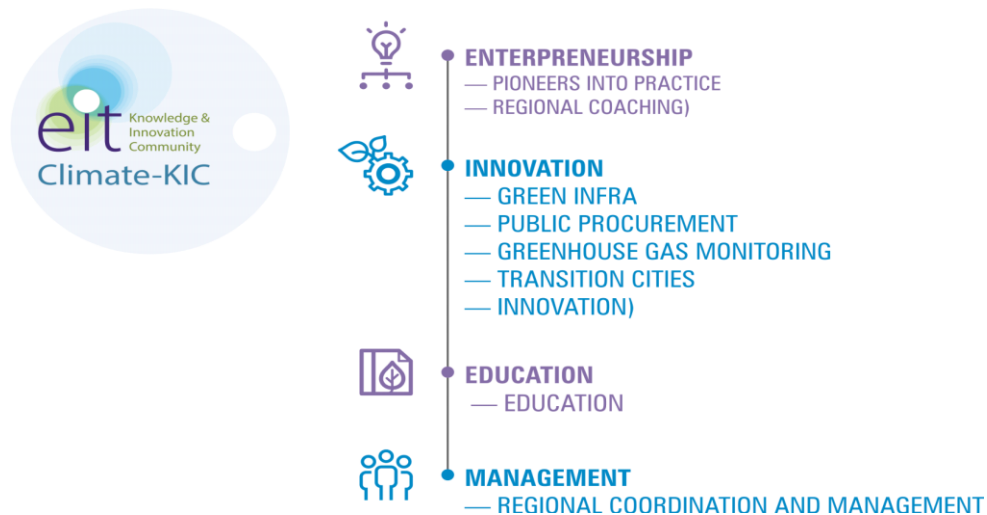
eit Knowledge & Innovation Community
Climate-KIC

ENTERPRENEURSHIP
— PIONEERS INTO PRACTICE
— REGIONAL COACHING)

INNOVATION
— GREEN INFRA
— PUBLIC PROCUREMENT
— GREENHOUSE GAS MONITORING
— TRANSITION CITIES
— INNOVATION)

EDUCATION
— EDUCATION

MANAGEMENT
— REGIONAL COORDINATION AND MANAGEMENT